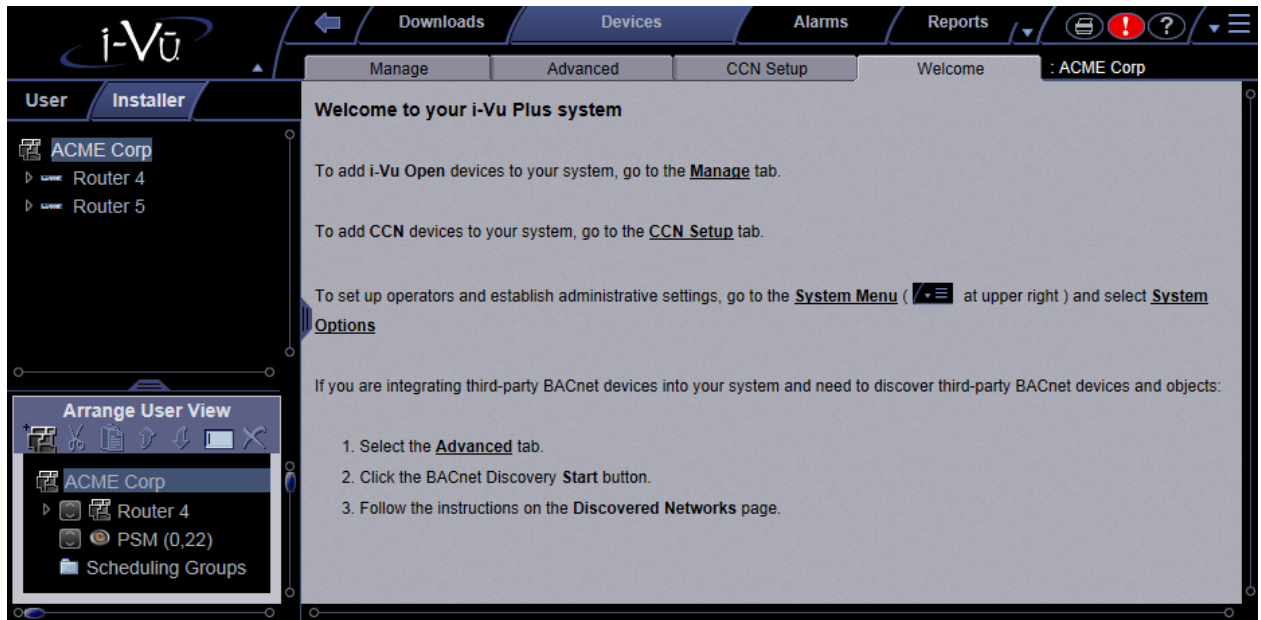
i-Vū

Downloads
Devices
Alarms
Reports

Manage
Advanced
CCN Setup
Welcome
: ACME Corp

User
Installer

ACME Corp
Router 4
Router 5

Arrange User View

ACME Corp
Router 4
PSM (0,22)
Scheduling Groups

Welcome to your i-Vu Plus system

To add i-Vu Open devices to your system, go to the Manage tab.

To add CCN devices to your system, go to the CCN Setup tab.

To set up operators and establish administrative settings, go to the System Menu ( at upper right ) and select System Options

If you are integrating third-party BACnet devices into your system and need to discover third-party BACnet devices and objects:

1. Select the Advanced tab.
2. Click the BACnet Discovery Start button.
3. Follow the instructions on the Discovered Networks page.